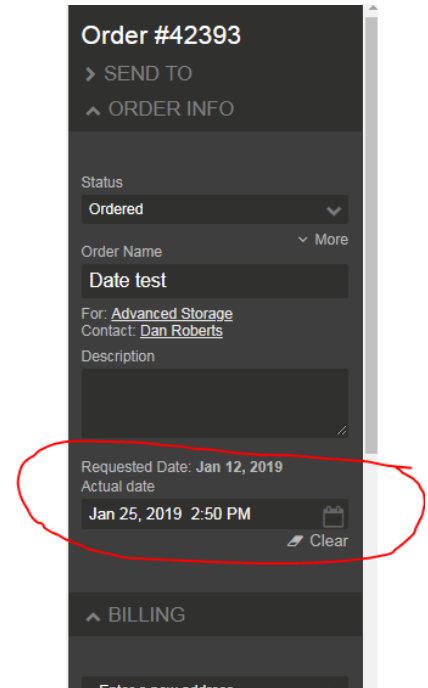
Order #42393

SEND TO

ORDER INFO

Status

Ordered

More

Order Name

Date test

For: Advanced Storage
Contact: Dan Roberts

Description

Requested Date: Jan 12, 2019
Actual date

Jan 25, 2019 2:50 PM

Clear

BILLING

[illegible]